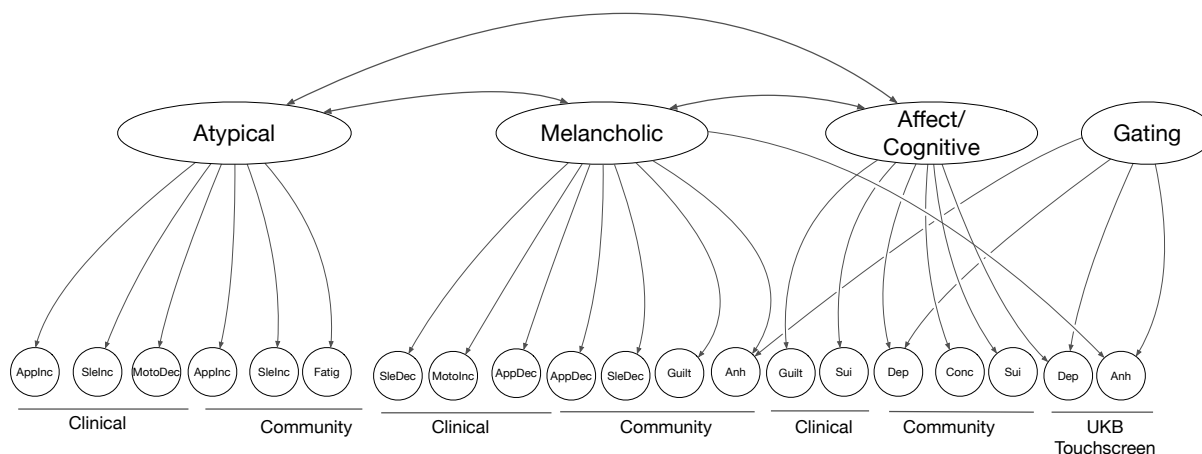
Atypical

Melancholic

Affect/ Cognitive

Gating

AppInc SleInc MotoDec AppInc SleInc Fatig

SleDec MotoInc AppDec AppDec SleDec Guilt Anh

Guilt Sui Dep Conc Sui Dep Anh

Clinical

Community

Clinical

Community

Clinical

Community

UKB Touchscreen